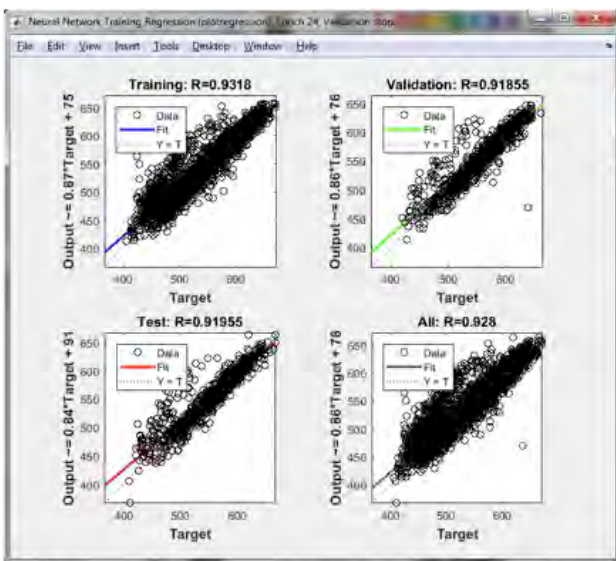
Neural Network Training Regression (plotregression), Epoch 24, Validation stop.

File Edit View Insert Tools Desktop Window Help

Training: R=0.9318

Data
Fit
Y = T

Output ~= 0.87*Target + 75

650
600
550
500
450
400

400 500 600

Target

Validation: R=0.91855

Data
Fit
Y = T

Output ~= 0.86*Target + 76

650
600
550
500
450
400

400 500 600

Target

Test: R=0.91955

Data
Fit
Y = T

Output ~= 0.84*Target + 91

650
600
550
500
450
400

400 500 600

Target

All: R=0.928

Data
Fit
Y = T

Output ~= 0.86*Target + 76

650
600
550
500
450
400

400 500 600

Target